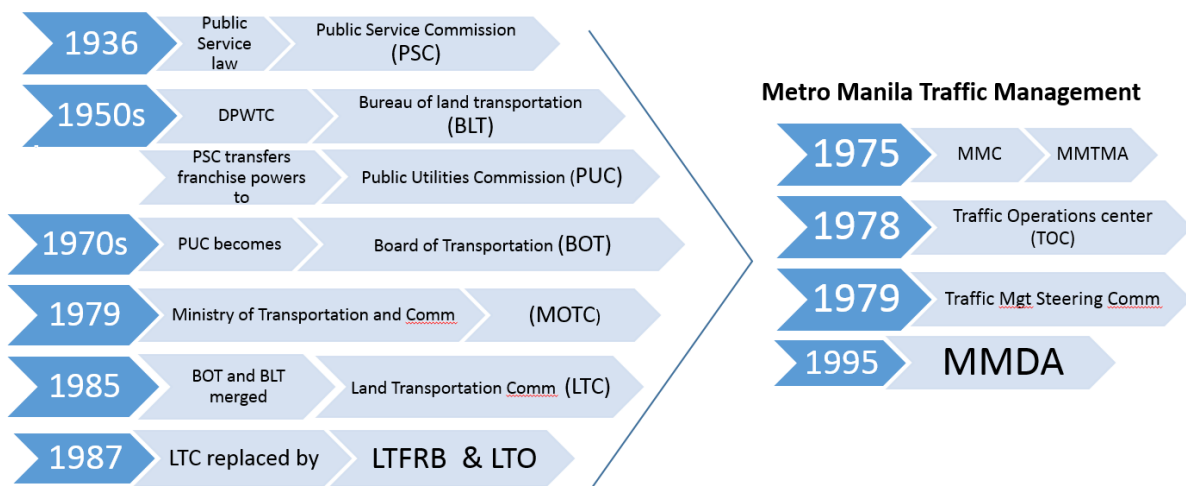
1936 Public Service law Public Service Commission (PSC)

1950s DPWTC Bureau of land transportation (BLT)

PSC transfers franchise powers to Public Utilities Commission (PUC)

1970s PUC becomes Board of Transportation (BOT)

1979 Ministry of Transportation and Comm (MOTC)

1985 BOT and BLT merged Land Transportation Comm (LTC)

1987 LTC replaced by LTFRB & LTO

Metro Manila Traffic Management

1975 MMC MMTMA

1978 Traffic Operations center (TOC)

1979 Traffic Mgt Steering Comm

1995 MMDA